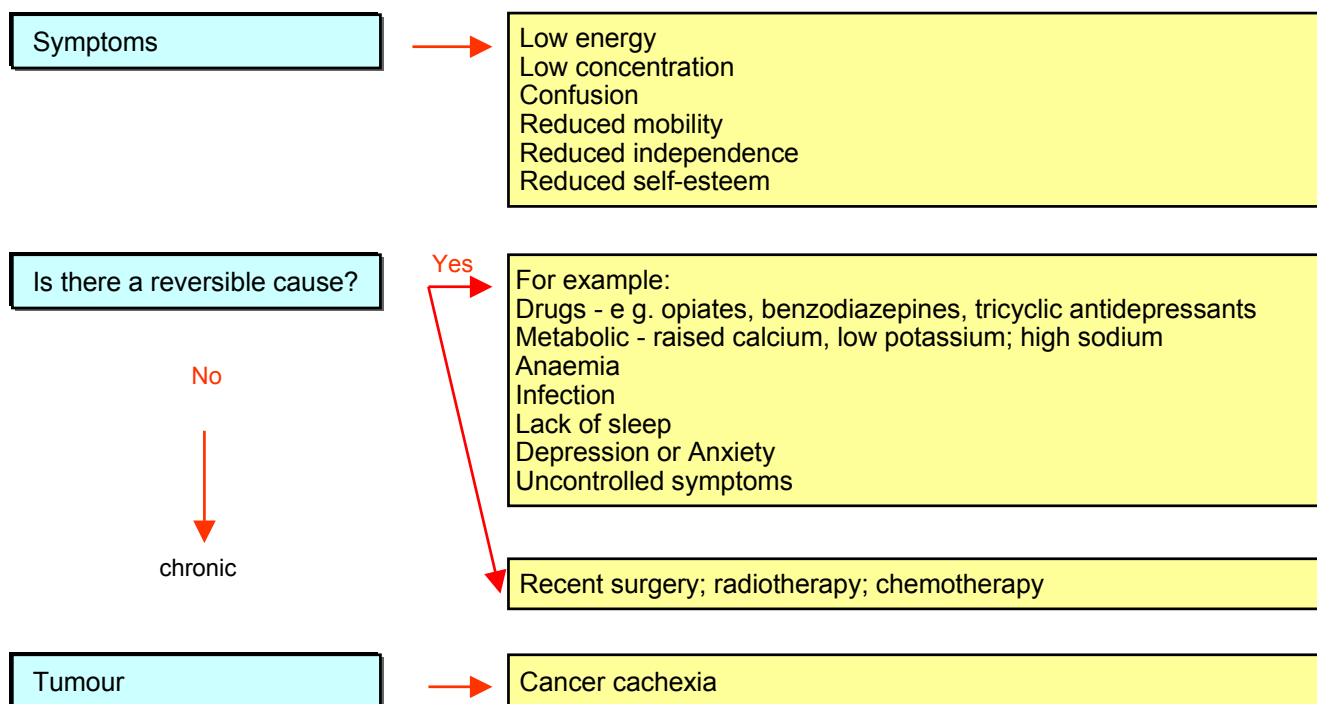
Symptoms

Low energy
Low concentration
Confusion
Reduced mobility
Reduced independence
Reduced self-esteem

Is there a reversible cause?

Yes

For example:
Drugs - e g. opiates, benzodiazepines, tricyclic antidepressants
Metabolic - raised calcium, low potassium; high sodium
Anaemia
Infection
Lack of sleep
Depression or Anxiety
Uncontrolled symptoms

No

chronic

Recent surgery; radiotherapy; chemotherapy

Tumour

Cancer cachexia